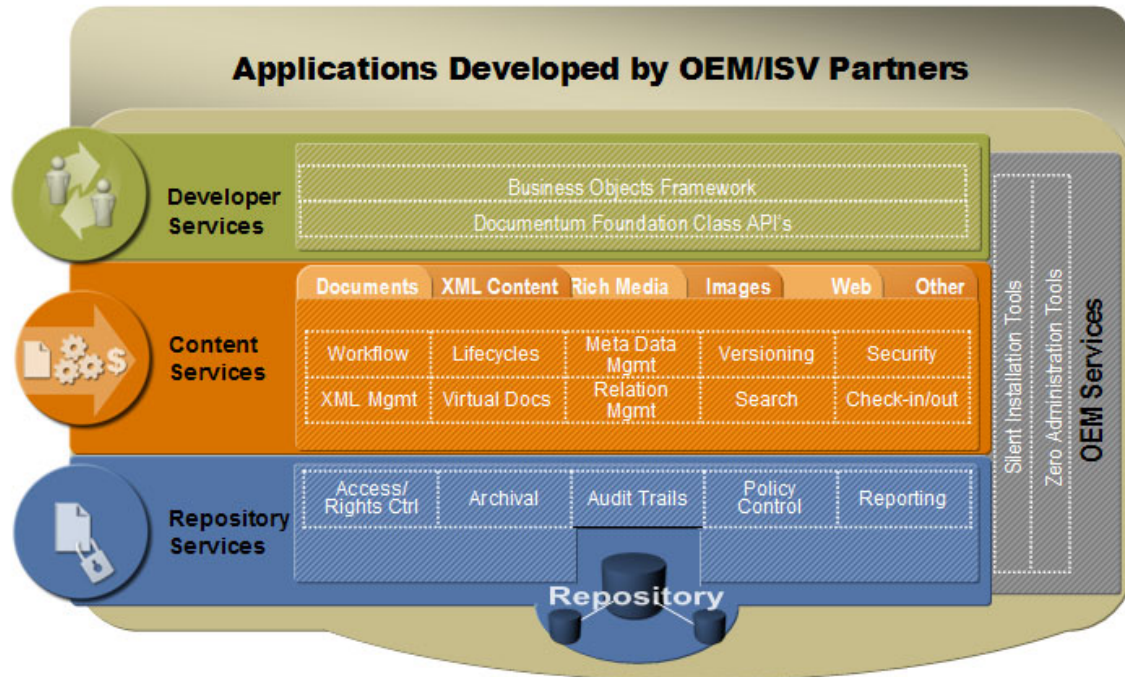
Applications Developed by OEM/ISV Partners

Developer Services

Business Objects Framework

Documentum Foundation Class API's

Content Services

Documents | XML Content | Rich Media | Images | Web | Other

Workflow | Lifecycles | Meta Data Mgmt | Versioning | Security

XML Mgmt | Virtual Docs | Relation Mgmt | Search | Check-in/out

Repository Services

Access/ Rights Ctrl | Archival | Audit Trails | Policy Control | Reporting

Repository

Silent Installation Tools

Zero Administration Tools

OEM Services